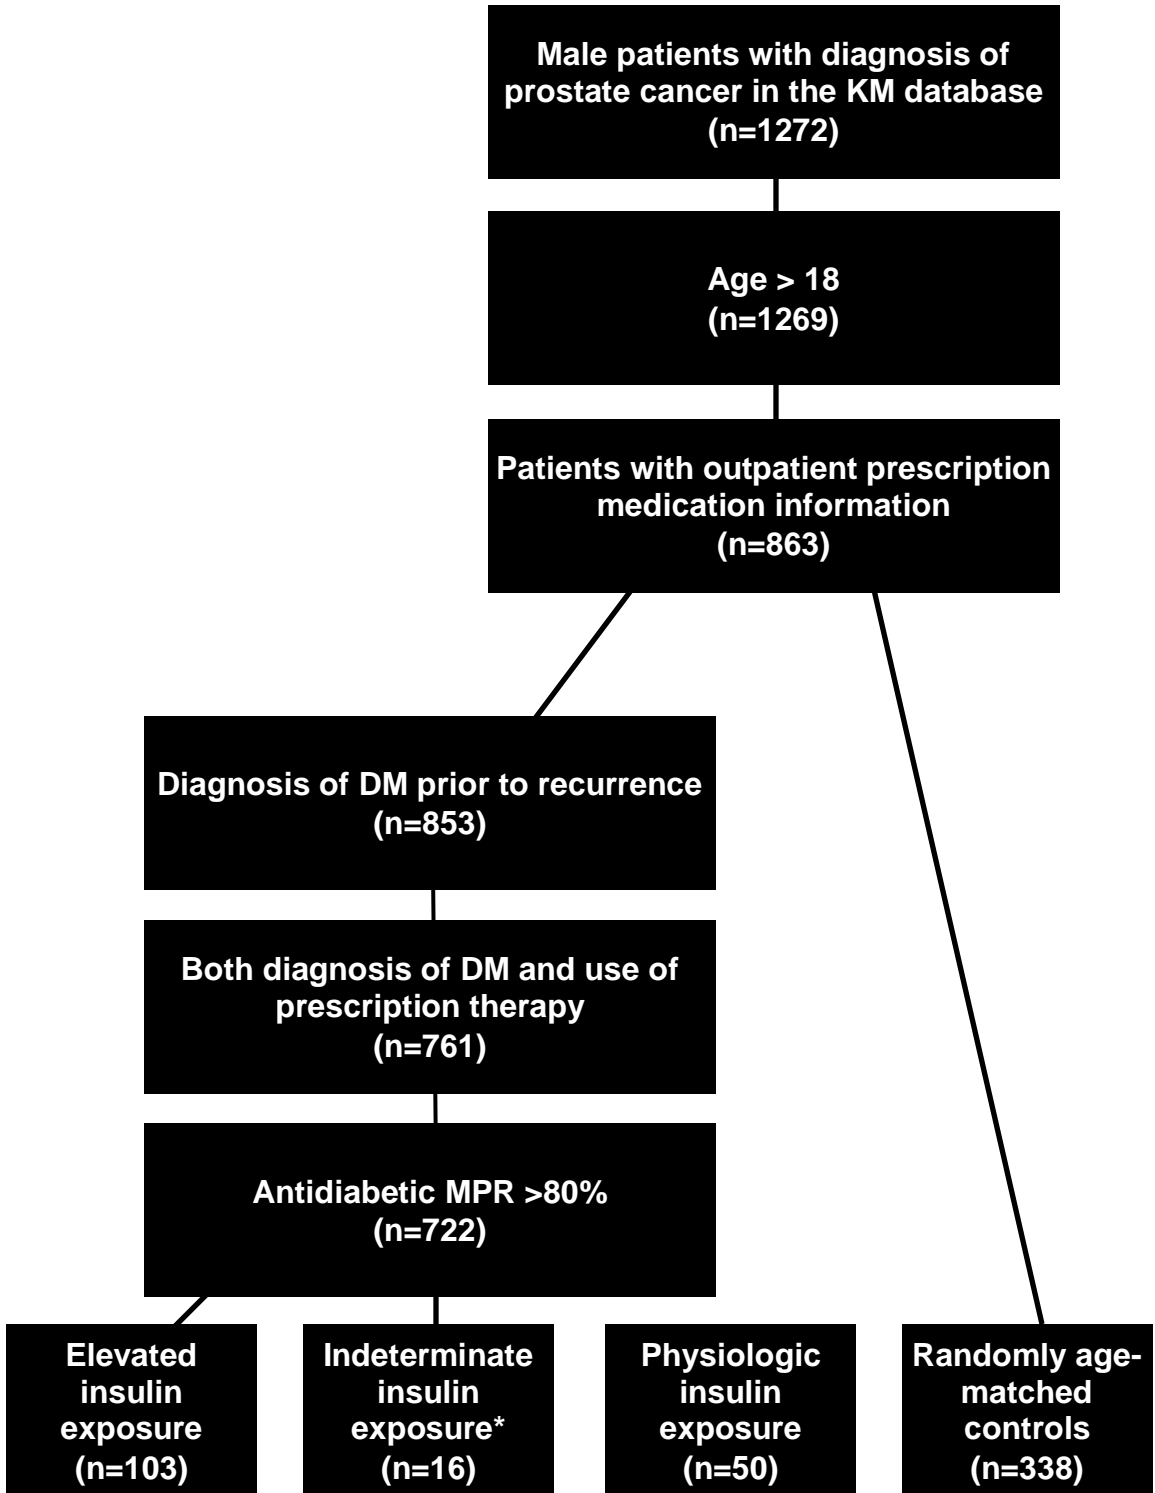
Male patients with diagnosis of prostate cancer in the KM database (n=1272)

Age > 18 (n=1269)

Patients with outpatient prescription medication information (n=863)

Diagnosis of DM prior to recurrence (n=853)

Both diagnosis of DM and use of prescription therapy (n=761)

Antidiabetic MPR >80% (n=722)

Elevated insulin exposure (n=103)

Indeterminate insulin exposure* (n=16)

Physiologic insulin exposure (n=50)

Randomly age-matched controls (n=338)